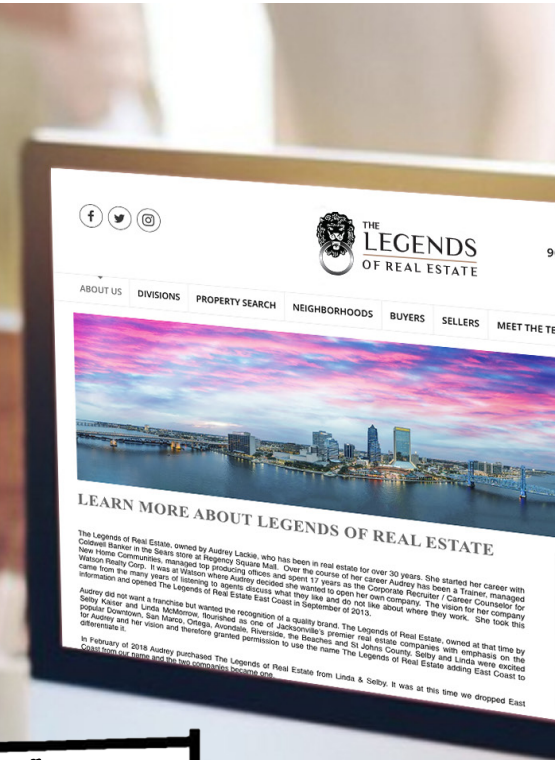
THE LEGENDS OF REAL ESTATE

9

ABOUT US DIVISIONS PROPERTY SEARCH NEIGHBORHOODS BUYERS SELLERS MEET THE TE

LEARN MORE ABOUT LEGENDS OF REAL ESTATE

The Legends of Real Estate, owned by Audrey Lackie, who has been in real estate for over 30 years. She started her career with Coldwell Banker in the Sears store at Regency Square Mall. Over the course of her career Audrey has been a Trainer, managed New Home Communities, managed top producing offices and spent 17 years as the Corporate Recruiter / Career Counselor for Watson Realty Corp. It was at Watson where Audrey decided she wanted to open her own company. The vision for her company came from the many years of listening to agents discuss what they like and do not like about where they work. She took this information and opened The Legends of Real Estate East Coast in September of 2013.

Audrey did not want a franchise but wanted the recognition of a quality brand. The Legends of Real Estate, owned at that time by Selby Kaiser and Linda McMorrow, flourished as one of Jacksonville's premier real estate companies with emphasis on the popular Downtown, San Marco, Ortega, Avondale, Riverside, the Beaches and St Johns County. Selby and Linda were excited for Audrey and her vision and therefore granted permission to use the name The Legends of Real Estate adding East Coast to differentiate it.

In February of 2018 Audrey purchased The Legends of Real Estate from Linda & Selby. It was at this time we dropped East Coast from our name and the two companies became one.